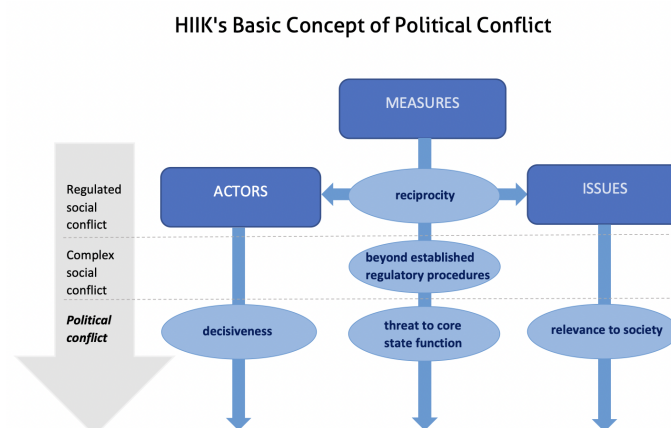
HIIK's Basic Concept of Political Conflict

MEASURES

Regulated social conflict

ACTORS

reciprocity

ISSUES

Complex social conflict

beyond established regulatory procedures

Political conflict

decisiveness

threat to core state function

relevance to society